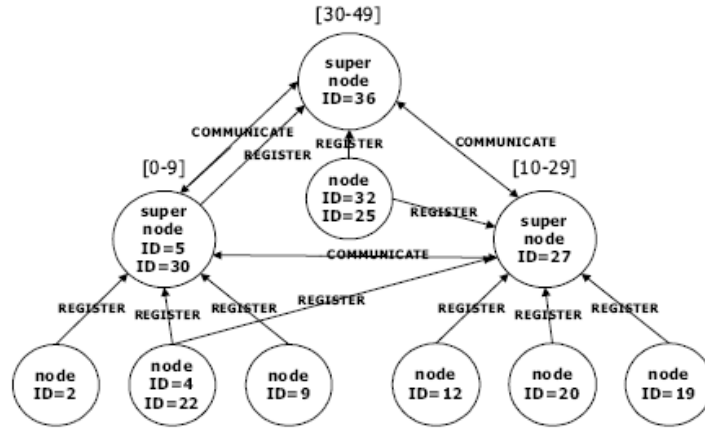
[30-49]

super node ID=36

COMMUNICATE

REGISTER

REGISTER

COMMUNICATE

[0-9]

[10-29]

node ID=32 ID=25

REGISTER

super node ID=5 ID=30

COMMUNICATE

super node ID=27

REGISTER

REGISTER

REGISTER

REGISTER

REGISTER

REGISTER

REGISTER

node ID=2

node ID=4 ID=22

node ID=9

node ID=12

node ID=20

node ID=19